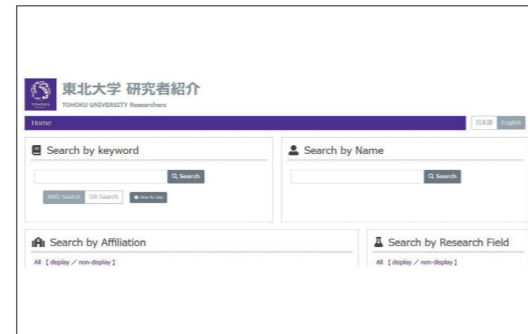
東北大学 研究者紹介
TOHOKU UNIVERSITY Researchers

Home

日本語 English

Search by keyword

Search

AND Search OR Search How to Use

Search by Name

Search

Search by Affiliation

All [ display / non-display ]

Search by Research Field

All [ display / non-display ]